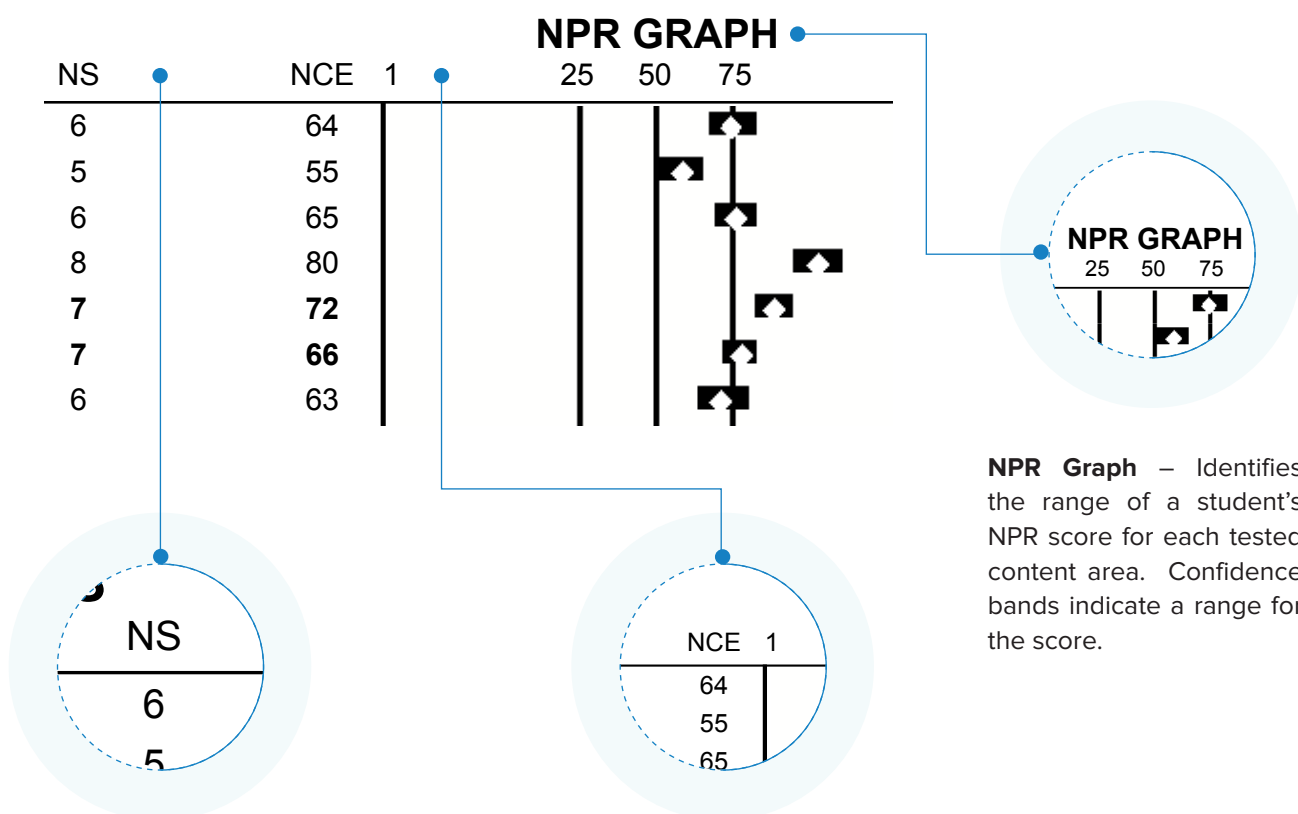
NPR GRAPH

| NS | NCE | 1 | 25 | 50 | 75 |
|---|---|---|---|---|---|
| 6 | 64 | | | | |
| 5 | 55 | | | | |
| 6 | 65 | | | | |
| 8 | 80 | | | | |
| **7** | **72** | | | | |
| **7** | **66** | | | | |
| 6 | 63 | | | | |

NPR GRAPH
25 50 75

**NPR Graph** – Identifies the range of a student's NPR score for each tested content area. Confidence bands indicate a range for the score.

NS
6
5

NCE 1
64
55
65